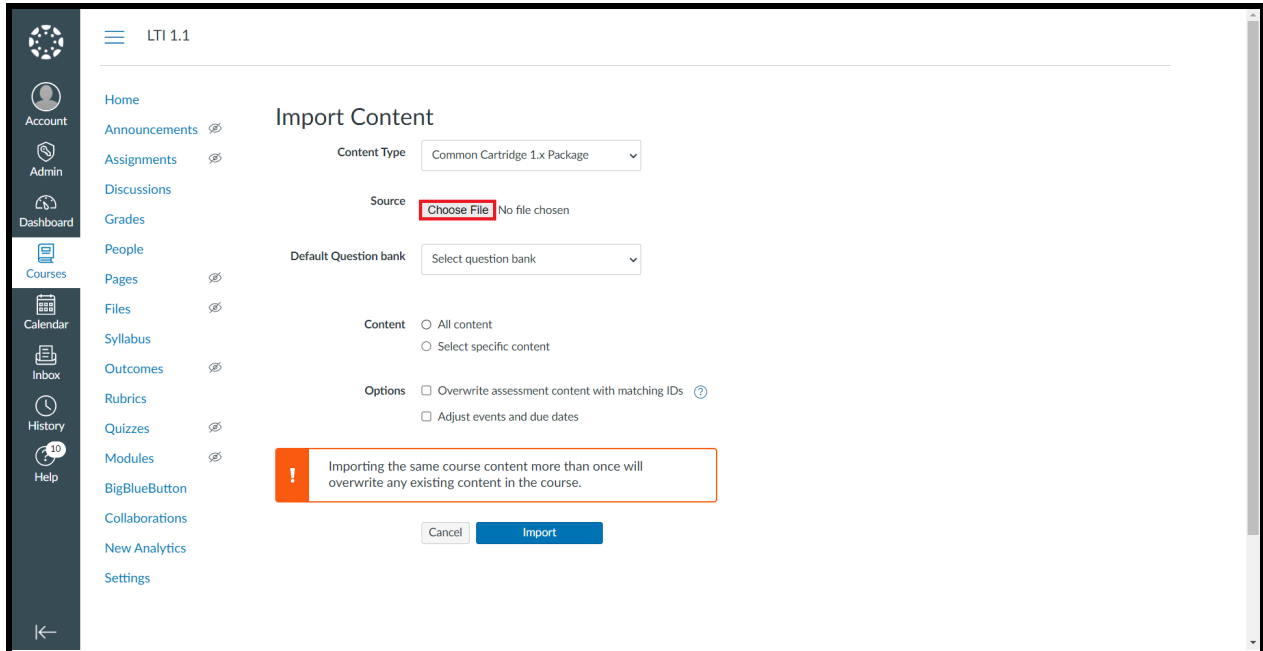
Account
Admin
Dashboard
Courses
Calendar
Inbox
History
10
Help

LTI 1.1

Home
Announcements
Assignments
Discussions
Grades
People
Pages
Files
Syllabus
Outcomes
Rubrics
Quizzes
Modules
BigBlueButton
Collaborations
New Analytics
Settings

Import Content

Content Type Common Cartridge 1.x Package

Source Choose File No file chosen

Default Question bank Select question bank

Content ○ All content
○ Select specific content

Options ☐ Overwrite assessment content with matching IDs ?
☐ Adjust events and due dates

! Importing the same course content more than once will overwrite any existing content in the course.

Cancel Import